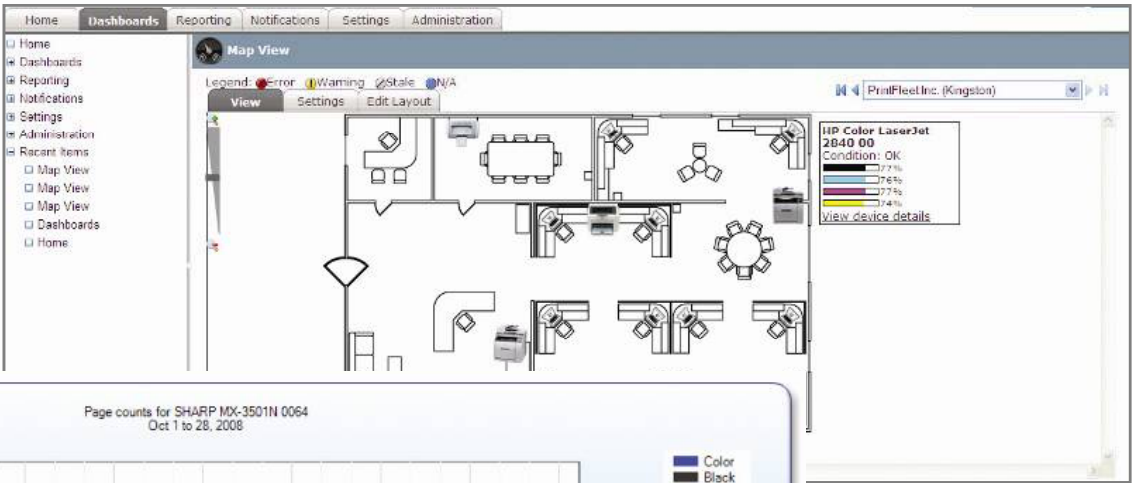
Home Dashboards Reporting Notifications Settings Administration

Home
Dashboards
Reporting
Notifications
Settings
Administration
Recent Items
Map View
Map View
Map View
Dashboards
Home

Map View

Legend: Error Warning Stale N/A

View Settings Edit Layout

PrintFleet Inc. (Kingston)

HP Color LaserJet 2840 00
Condition: OK
77%
76%
77%
74%
View device details

Page counts for SHARP MX-3501N 0064
Oct 1 to 28, 2008

Color
Black